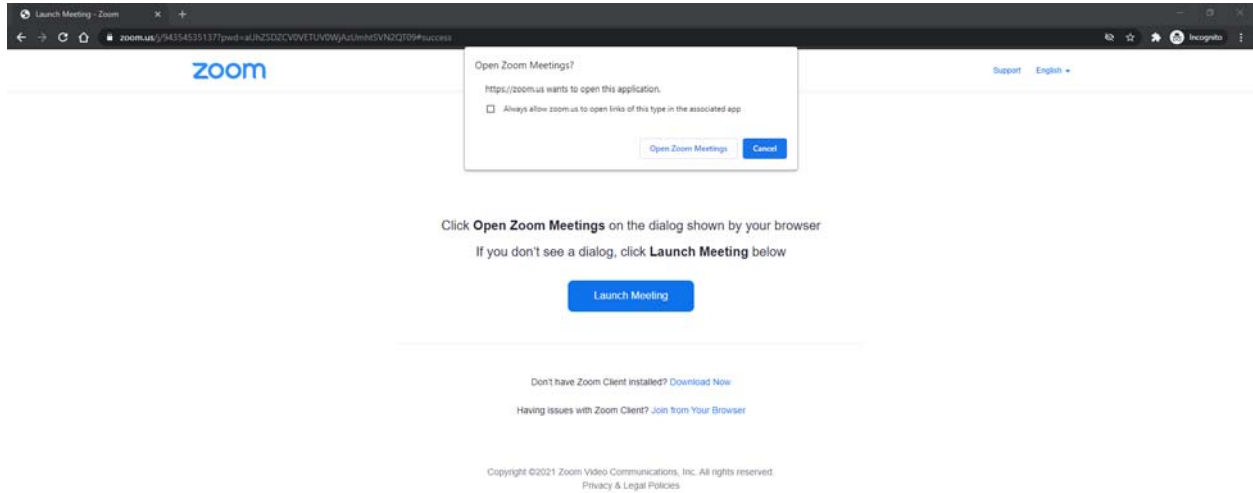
Launch Meeting - Zoom

zoom.us/j/94354535137?pwd=aUhZSDZCV0VETUV0WjAzUmhtSVN2QT09#success

Incognito

zoom

Open Zoom Meetings?

https://zoom.us wants to open this application.

Always allow zoom.us to open links of this type in the associated app

Open Zoom Meetings

Cancel

Support English

Click **Open Zoom Meetings** on the dialog shown by your browser

If you don't see a dialog, click **Launch Meeting** below

Launch Meeting

Don't have Zoom Client installed? Download Now

Having issues with Zoom Client? Join from Your Browser

Copyright ©2021 Zoom Video Communications, Inc. All rights reserved.
Privacy & Legal Policies